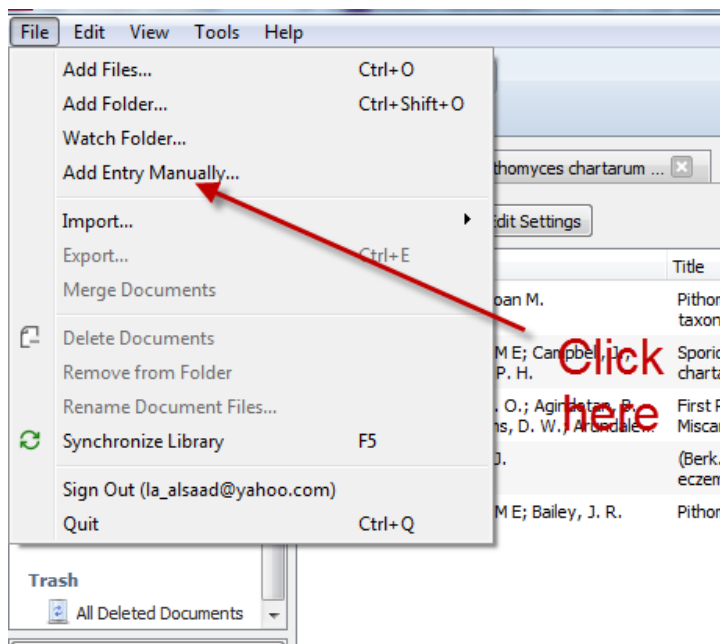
File Edit View Tools Help

Add Files... Ctrl+O
Add Folder... Ctrl+Shift+O
Watch Folder...
Add Entry Manually...

Import...
Export... Ctrl+E
Merge Documents

Delete Documents
Remove from Folder
Rename Document Files...
Synchronize Library F5

Sign Out (la_alsaad@yahoo.com)
Quit Ctrl+Q

Trash
All Deleted Documents

thomyces chartarum ...
Edit Settings
Title
oan M. Pithor taxon
M E; Campbell, J.; P. H. Sporid charta
. O.; Agirdotan, B. ns, D. W.; Arundale First F Miscar
J. (Berk. eczem
M E; Bailey, J. R. Pithor

Click here